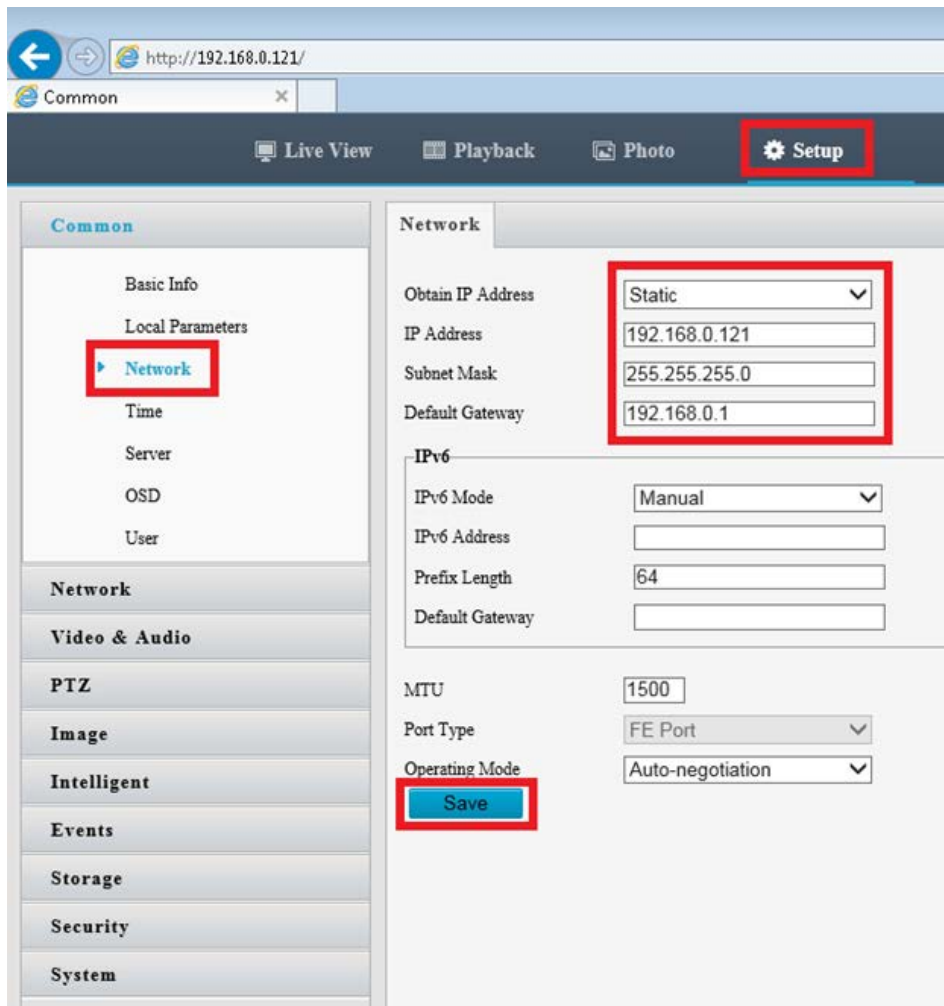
http://192.168.0.121/

Common

Live View
Playback
Photo
Setup

Common

Basic Info
Local Parameters
Network
Time
Server
OSD
User

Network
Video & Audio
PTZ
Image
Intelligent
Events
Storage
Security
System

Network

Obtain IP Address
Static
IP Address
192.168.0.121
Subnet Mask
255.255.255.0
Default Gateway
192.168.0.1

IPv6
IPv6 Mode
Manual
IPv6 Address
Prefix Length
64
Default Gateway

MTU
1500
Port Type
FE Port
Operating Mode
Auto-negotiation
Save